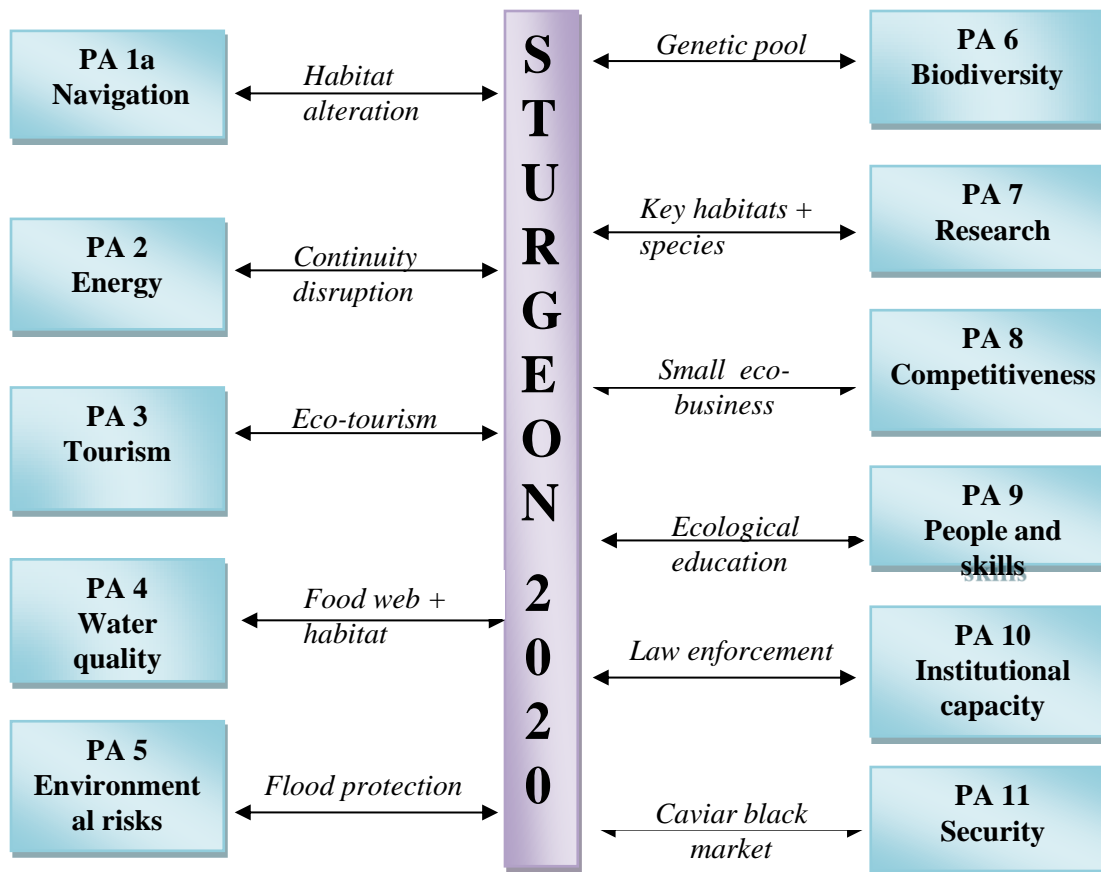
PA 1a
Navigation

Habitat alteration

PA 2
Energy

Continuity disruption

PA 3
Tourism

Eco-tourism

PA 4
Water quality

Food web + habitat

PA 5
Environment al risks

Flood protection

STURGEON 2020

Genetic pool

PA 6
Biodiversity

Key habitats + species

PA 7
Research

Small eco-business

PA 8
Competitiveness

Ecological education

PA 9
People and skills

Law enforcement

PA 10
Institutional capacity

Caviar black market

PA 11
Security